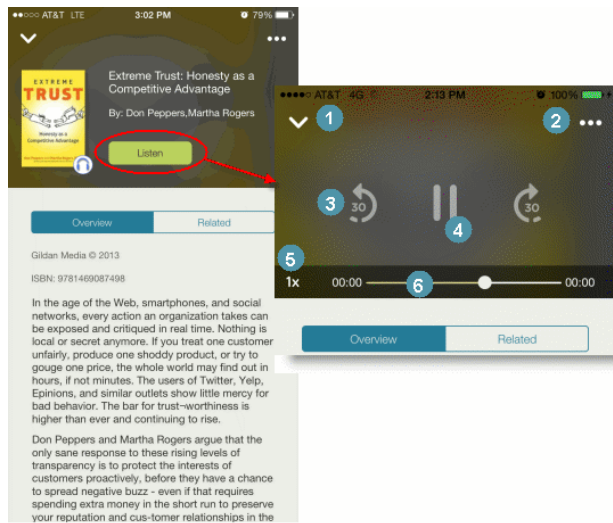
●●○○○ AT&T LTE 3:02 PM 79%

EXTREME TRUST

Honesty as a Competitive Advantage

Extreme Trust: Honesty as a Competitive Advantage

By: Don Peppers,Martha Rogers

Listen

Overview | Related

Gildan Media © 2013

ISBN: 9781469087498

In the age of the Web, smartphones, and social networks, every action an organization takes can be exposed and critiqued in real time. Nothing is local or secret anymore. If you treat one customer unfairly, produce one shoddy product, or try to gouge one price, the whole world may find out in hours, if not minutes. The users of Twitter, Yelp, Epinions, and similar outlets show little mercy for bad behavior. The bar for trust¬worthiness is higher than ever and continuing to rise.

Don Peppers and Martha Rogers argue that the only sane response to these rising levels of transparency is to protect the interests of customers proactively, before they have a chance to spread negative buzz - even if that requires spending extra money in the short run to preserve your reputation and cus-tomer relationships in the

●●●●○ AT&T 4G 2:13 PM 100%

1

2

3

30

4

30

5

1x

00:00

6

-00:00

Overview | Related